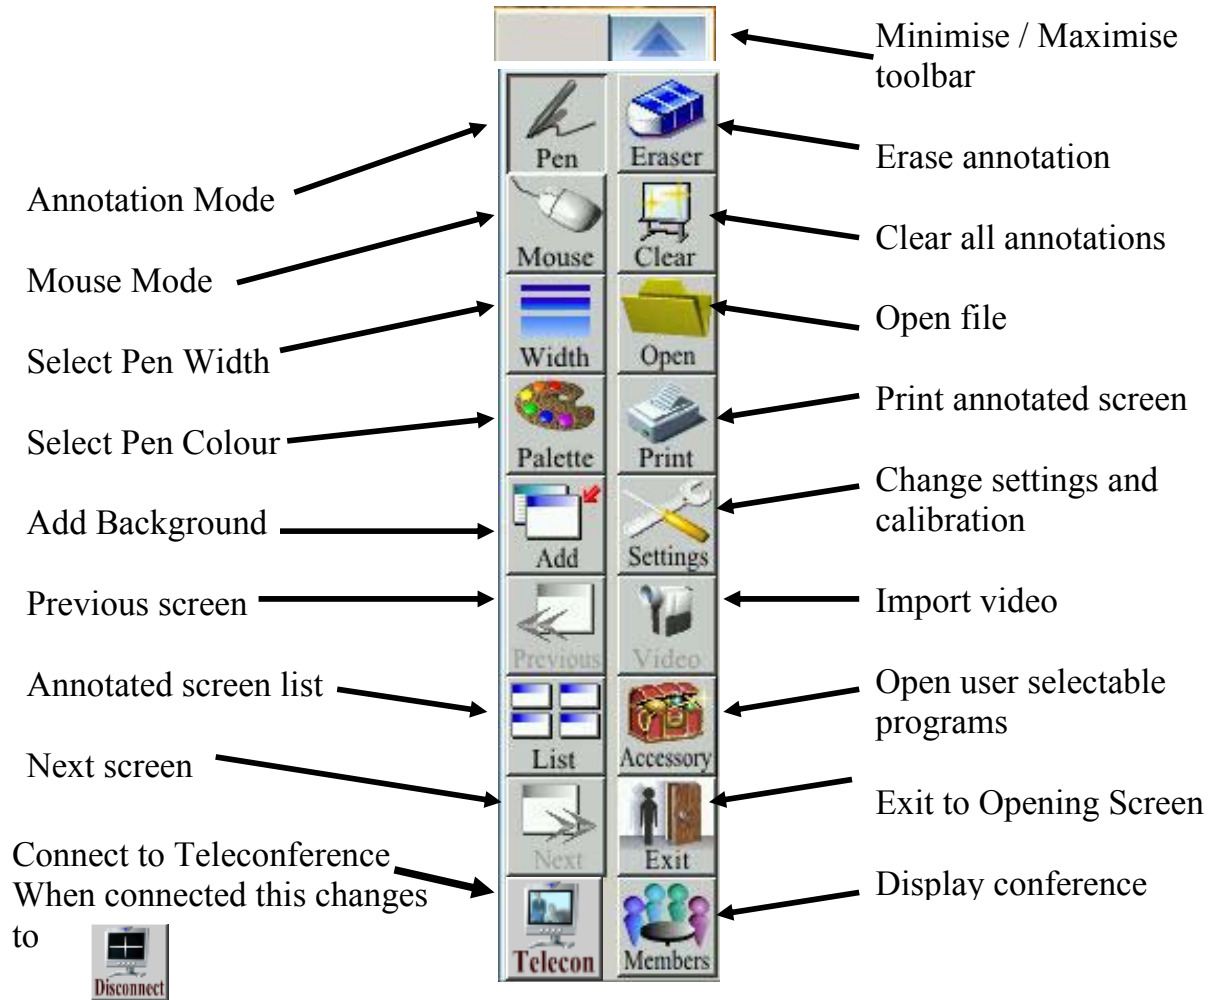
Minimise / Maximise toolbar

Pen

Eraser

Erase annotation

Annotation Mode

Mouse

Clear

Clear all annotations

Mouse Mode

Width

Open

Open file

Select Pen Width

Palette

Print

Print annotated screen

Select Pen Colour

Add

Settings

Change settings and calibration

Add Background

Previous

Video

Previous screen

Import video

List

Accessory

Annotated screen list

Open user selectable programs

Next screen

Next

Exit

Exit to Opening Screen

Connect to Teleconference When connected this changes to

Disconnect

Telecon

Members

Display conference